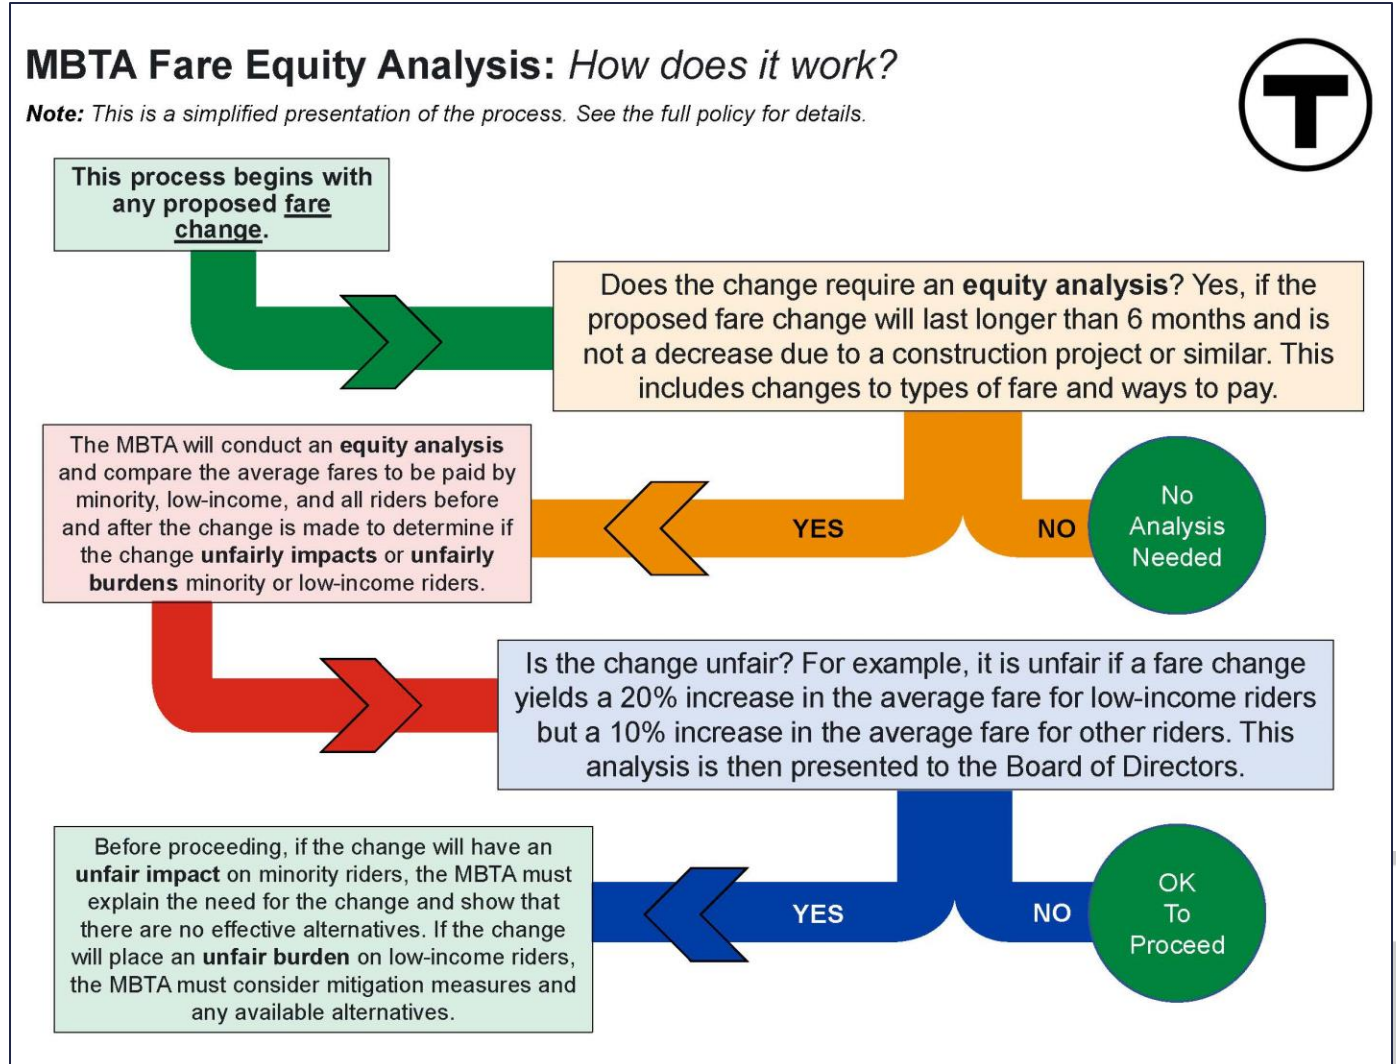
MBTA Fare Equity Analysis: How does it work?

Note: This is a simplified presentation of the process. See the full policy for details.

T

This process begins with any proposed fare change.

Does the change require an equity analysis? Yes, if the proposed fare change will last longer than 6 months and is not a decrease due to a construction project or similar. This includes changes to types of fare and ways to pay.

The MBTA will conduct an equity analysis and compare the average fares to be paid by minority, low-income, and all riders before and after the change is made to determine if the change unfairly impacts or unfairly burdens minority or low-income riders.

YES

NO

No Analysis Needed

Is the change unfair? For example, it is unfair if a fare change yields a 20% increase in the average fare for low-income riders but a 10% increase in the average fare for other riders. This analysis is then presented to the Board of Directors.

Before proceeding, if the change will have an unfair impact on minority riders, the MBTA must explain the need for the change and show that there are no effective alternatives. If the change will place an unfair burden on low-income riders, the MBTA must consider mitigation measures and any available alternatives.

YES

NO

OK To Proceed